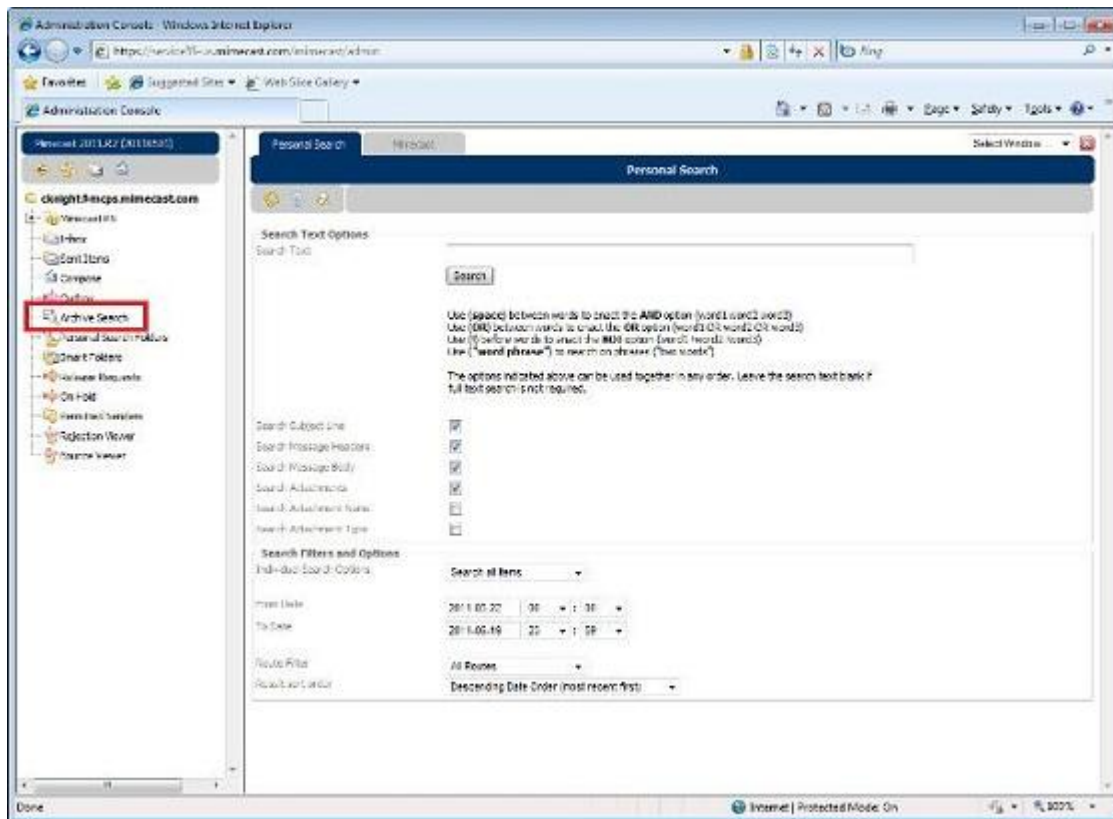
Administration Console - Windows Internet Explorer

https://service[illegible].mimecast.com/mimecast/admin

Bing

Favorites | Suggested Sites ▾ | Web Slice Gallery ▾

Administration Console

Page ▾ Safety ▾ Tools ▾

Mimecast 2011.82 (3010650)

cknight@mcps.mimecast.com

Mimecast IS

Inbox

Sent Items

Compose

Outbox

Archive Search

Personal Search Folders

Smart Folders

Release Requests

On Hold

Permitted Senders

Rejection Viewer

Bounce Viewer

Personal Search | Mimecast

Select Window ▾

Personal Search

Search Text Options

Search Text

Search

Use (space) between words to enact the AND option (word1 word2 word3)
Use (OR) between words to enact the OR option (word1 OR word2 OR word3)
Use (!) before words to enact the NOT option (word1 !word2 !word3)
Use ("word phrase") to search on phrases ("two words")

The options indicated above can be used together in any order. Leave the search text blank if full text search is not required.

Search Subject Line

Search Message Headers

Search Message Body

Search Attachments

Search Attachment Name

Search Attachment Type

Search Filters and Options

Individual Search Options | Search all items

From Date | 2011.05.22 | 00 : 00

To Date | 2011.06.19 | 23 : 59

Route Filter | All Routes

Result sort order | Descending Date Order (most recent first)

Done

Internet | Protected Mode: On

100%